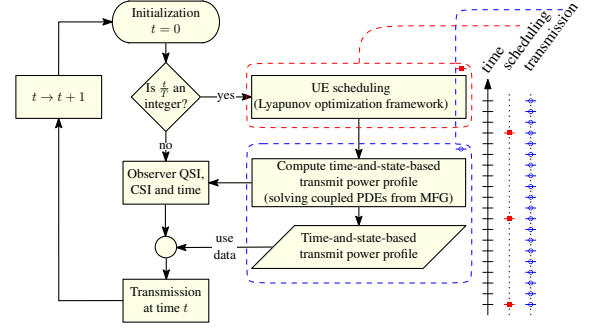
Initialization
$t = 0$

$t \to t+1$

Is $\frac{t}{T}$ an integer?

yes

no

UE scheduling
(Lyapunov optimization framework)

Observer QSI, CSI and time

Compute time-and-state-based transmit power profile
(solving coupled PDEs from MFG)

use data

Time-and-state-based transmit power profile

Transmission at time $t$

time

scheduling

transmission